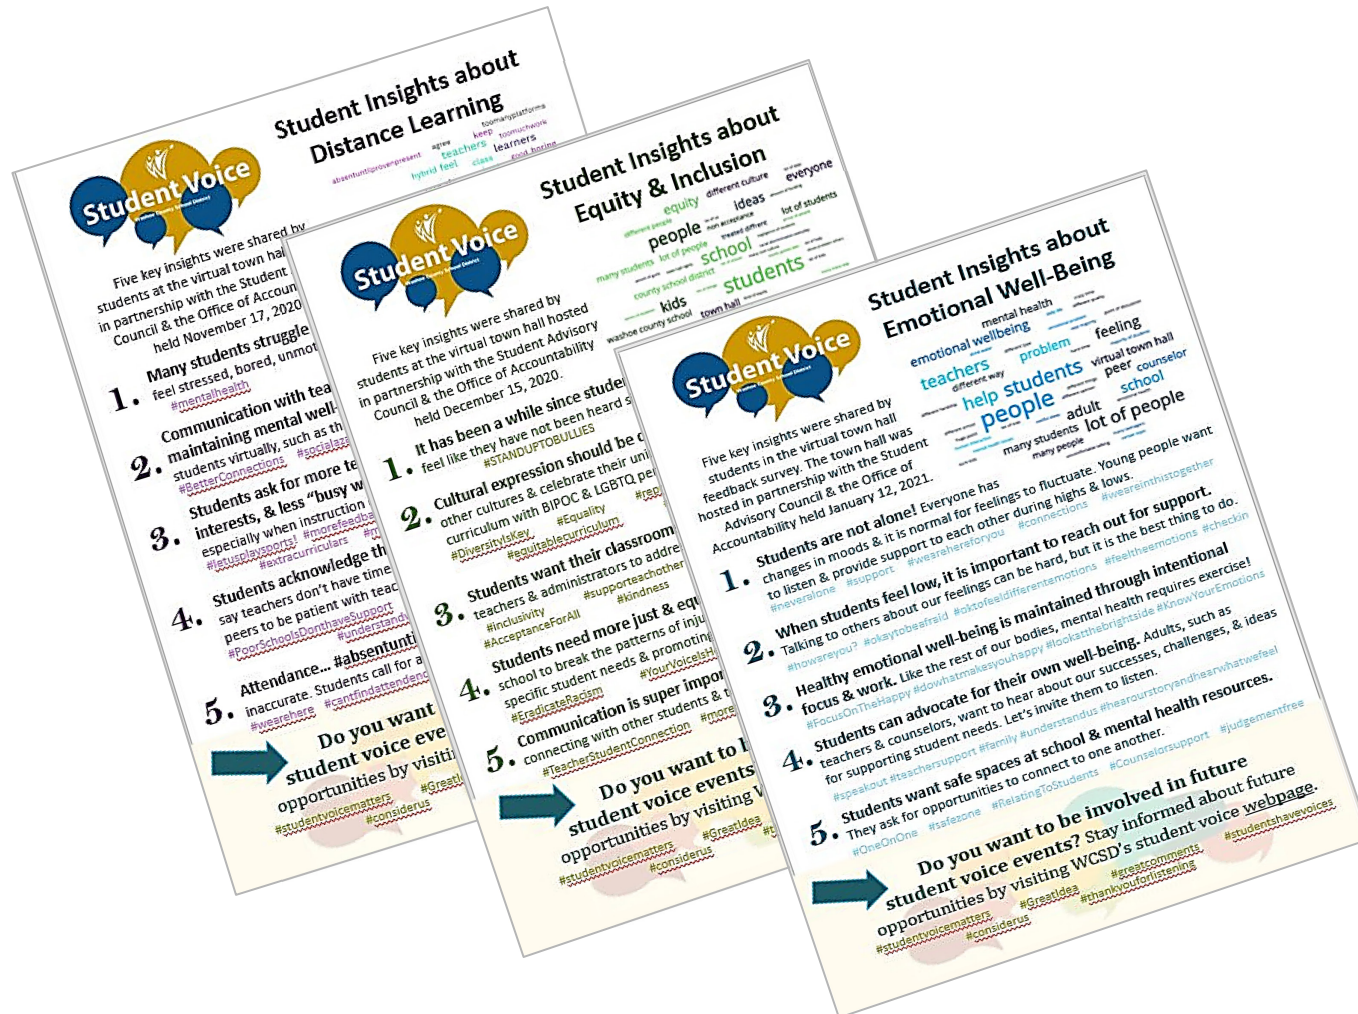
Student Voice
Washoe County School District

Student Insights about Distance Learning

absentuntilprovenpresent agree teachers keep toomanyplatforms toomuchwork hybrid feel class learners food boring

Five key insights were shared by students at the virtual town hall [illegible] in partnership with the Student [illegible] Council & the Office of Accoun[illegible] held November 17, 2020

1. Many students struggle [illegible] feel stressed, bored, unmot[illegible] #mentalhealth

2. Communication with tea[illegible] maintaining mental well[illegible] students virtually, such as th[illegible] #BetterConnections #socializ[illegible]

3. Students ask for more te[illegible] interests, & less "busy w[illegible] especially when instruction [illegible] #letusplaysports! #morefeedba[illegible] #extracurriculars

4. Students acknowledge th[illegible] say teachers don't have time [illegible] peers to be patient with teac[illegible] #PoorSchoolsDonthaveSupport #understand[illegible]

5. Attendance... #absentunti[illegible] inaccurate. Students call for a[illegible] #wearehere #cantfindattendenc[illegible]

Do you want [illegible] student voice eve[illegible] opportunities by visiti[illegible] #studentvoicematters #Great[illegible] #considerus

Student Voice
Washoe County School District

Student Insights about Equity & Inclusion

equity different culture everyone ideas people lot of students school students many students lot of people county school district kids town hall washoe county school

Five key insights were shared by students at the virtual town hall hosted in partnership with the Student Advisory Council & the Office of Accountability held December 15, 2020.

1. It has been a while since studen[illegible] feel like they have not been heard s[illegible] #STANDUPTOBULLIES

2. Cultural expression should be c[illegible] other cultures & celebrate their uni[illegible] curriculum with BIPOC & LGBTQ pe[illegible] #DiversityIsKey #Equality #rep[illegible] #equitablecurriculum

3. Students want their classroom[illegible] teachers & administrators to addre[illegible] #inclusivity #supporteachother #AcceptanceForAll #kindness

4. Students need more just & equ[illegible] school to break the patterns of inju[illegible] specific student needs & promoting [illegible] #EradicateRacism #YourVoiceIsH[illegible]

5. Communication is super impor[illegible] connecting with other students & t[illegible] #TeacherStudentConnection #more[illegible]

Do you want to b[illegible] student voice events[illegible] opportunities by visiting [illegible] #studentvoicematters #GreatIdea #considerus

Student Voice
Washoe County School District

Student Insights about Emotional Well-Being

mental health emotional wellbeing feeling problem teachers virtual town hall peer counselor help students school people adult lot of people many students many people

Five key insights were shared by students in the virtual town hall feedback survey. The town hall was hosted in partnership with the Student Advisory Council & the Office of Accountability held January 12, 2021.

1. Students are not alone! Everyone has changes in moods & it is normal for feelings to fluctuate. Young people want to listen & provide support to each other during highs & lows. #weareinthistogether #neveralone #support #wearehereforyou #connections

2. When students feel low, it is important to reach out for support. Talking to others about our feelings can be hard, but it is the best thing to do. #howsreyou? #okaytobeafraid #oktofeeldifferentemotions #feelthemotions #checkin

3. Healthy emotional well-being is maintained through intentional focus & work. Like the rest of our bodies, mental health requires exercise! #FocusOnTheHappy #dowhatmakesyouhappy #lookatthebrightside #KnowYourEmotions

4. Students can advocate for their own well-being. Adults, such as teachers & counselors, want to hear about our successes, challenges, & ideas for supporting student needs. Let's invite them to listen. #speakout #teachersupport #family #understandus #hearourstoryandhearwhatwefeel

5. Students want safe spaces at school & mental health resources. They ask for opportunities to connect to one another. #judgementfree #OneOnOne #safezone #RelatingToStudents #Counselorsupport

Do you want to be involved in future student voice events? Stay informed about future opportunities by visiting WCSD's student voice webpage. #studentvoicematters #GreatIdea #greatcomments #studentshavevoices #considerus #thankyouforlistening